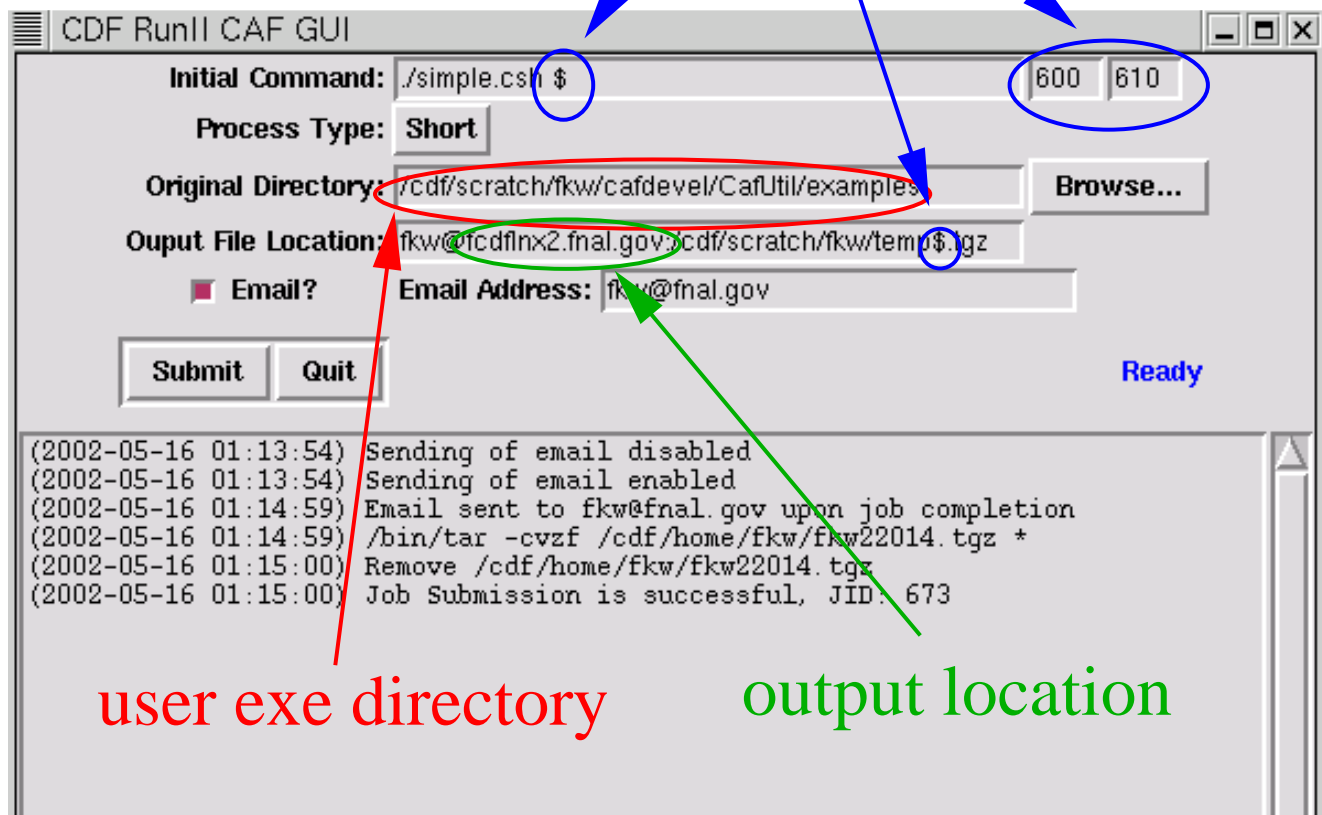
CDF RunII CAF GUI

Initial Command: ./simple.csh $ 600 610

Process Type: Short

Original Directory: /cdf/scratch/fkw/cafdevel/CafUtil/examples Browse...

Ouput File Location: fkw@fcdflnx2.fnal.gov:/cdf/scratch/fkw/temp$.tgz

Email? Email Address: fkw@fnal.gov

Submit Quit Ready

(2002-05-16 01:13:54) Sending of email disabled
(2002-05-16 01:13:54) Sending of email enabled
(2002-05-16 01:14:59) Email sent to fkw@fnal.gov upon job completion
(2002-05-16 01:14:59) /bin/tar -cvzf /cdf/home/fkw/fkw22014.tgz *
(2002-05-16 01:15:00) Remove /cdf/home/fkw/fkw22014.tgz
(2002-05-16 01:15:00) Job Submission is successful, JID: 673

user exe directory

output location